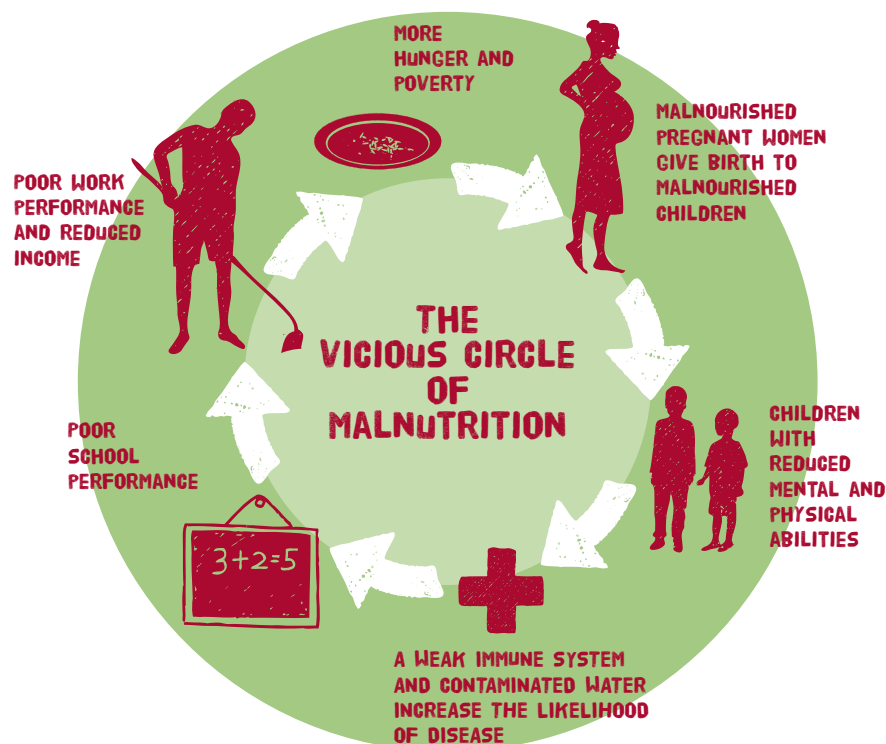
MORE HUNGER AND POVERTY

MALNOURISHED PREGNANT WOMEN GIVE BIRTH TO MALNOURISHED CHILDREN

CHILDREN WITH REDUCED MENTAL AND PHYSICAL ABILITIES

A WEAK IMMUNE SYSTEM AND CONTAMINATED WATER INCREASE THE LIKELIHOOD OF DISEASE

$3+2=5$

POOR SCHOOL PERFORMANCE

POOR WORK PERFORMANCE AND REDUCED INCOME

THE VICIOUS CIRCLE OF MALNUTRITION